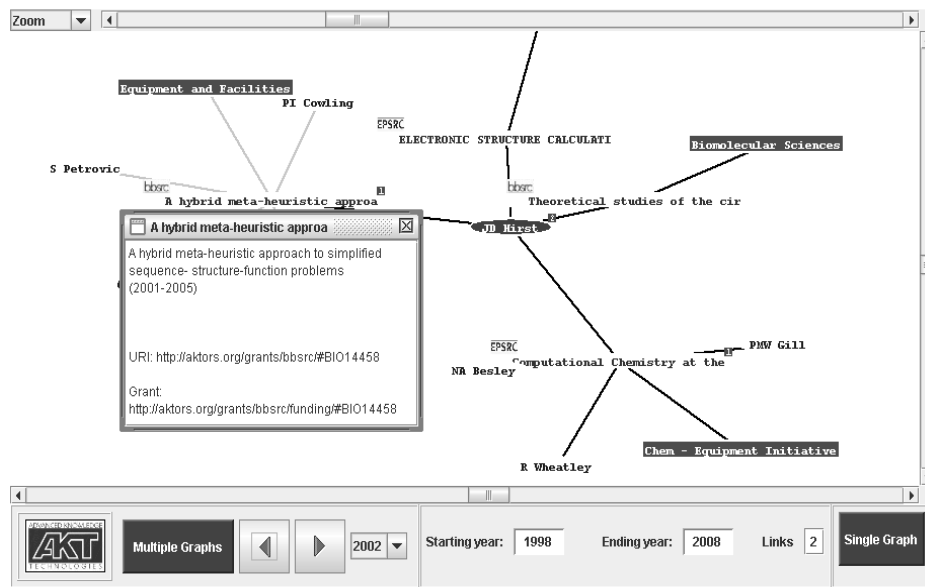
Zoom

Equipment and Facilities
PI Cowling
EPSRC
ELECTRONIC STRUCTURE CALCULATI
Biomolecular Sciences
S Petrovic
bbsrc
bbsrc
A hybrid meta-heuristic approa
1
Theoretical studies of the cir
2
JD Hirst

A hybrid meta-heuristic approa
A hybrid meta-heuristic approach to simplified sequence- structure-function problems (2001-2005)

URI: http://aktors.org/grants/bbsrc/#BIO14458

Grant: http://aktors.org/grants/bbsrc/funding/#BIO14458

EPSRC
Computational Chemistry at the
PMW Gill
1
NA Besley
Chem - Equipment Initiative
R Wheatley

ADVANCED KNOWLEDGE AKT TECHNOLOGIES
Multiple Graphs
2002
Starting year: 1998
Ending year: 2008
Links 2
Single Graph